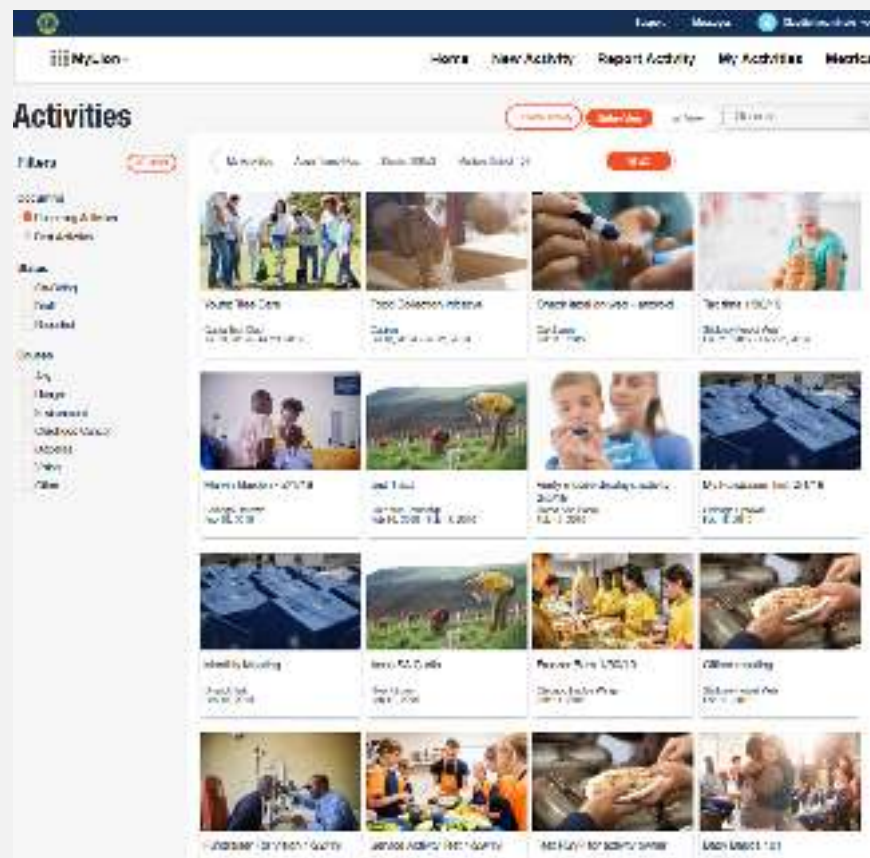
MyLion

Home New Activity Report Activity My Activities

Activities

Filters

Upcoming Activities
Past Activities

Status
Pending
Draft
Reported

Cause
Youth
Hunger
Environment
Childhood Cancer
Diabetes
Vision
Other

Youth Tree Care

Food Collection Initiative

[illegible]

Vision Screening

Food Drive

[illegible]

Fundraiser

Lions Club

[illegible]